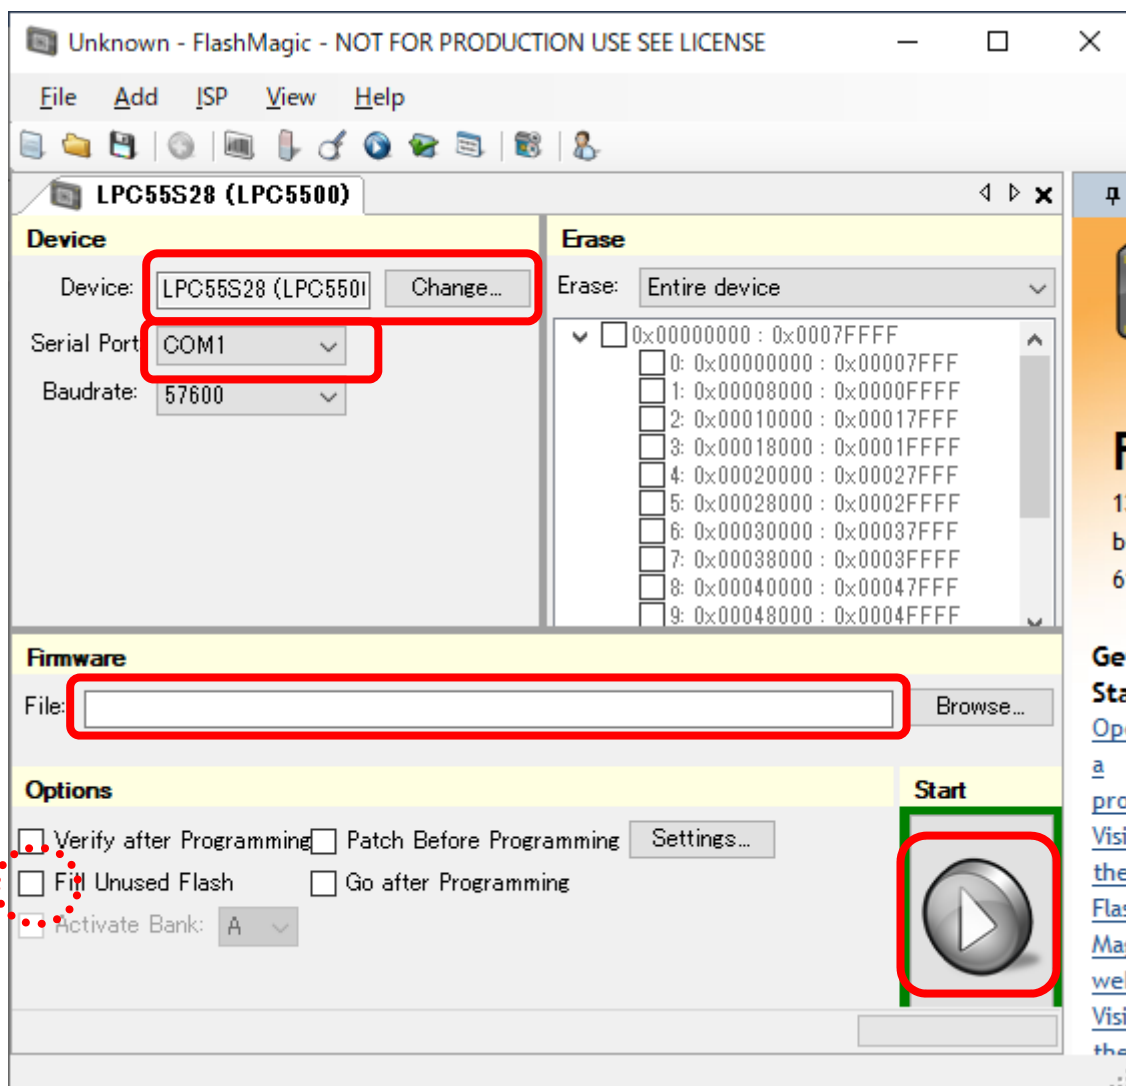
Unknown - FlashMagic - NOT FOR PRODUCTION USE SEE LICENSE

File Add ISP View Help

LPC55S28 (LPC5500)

Device

Device: LPC55S28 (LPC550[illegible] Change...

Serial Port COM1

Baudrate: 57600

Erase

Erase: Entire device

0x00000000 : 0x0007FFFF
0: 0x00000000 : 0x00007FFF
1: 0x00008000 : 0x0000FFFF
2: 0x00010000 : 0x00017FFF
3: 0x00018000 : 0x0001FFFF
4: 0x00020000 : 0x00027FFF
5: 0x00028000 : 0x0002FFFF
6: 0x00030000 : 0x00037FFF
7: 0x00038000 : 0x0003FFFF
8: 0x00040000 : 0x00047FFF
9: 0x00048000 : 0x0004FFFF

Firmware

File:

Browse...

Options

Verify after Programming
Patch Before Programming
Settings...
Fill Unused Flash
Go after Programming
Activate Bank: A

Start

F
1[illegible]
b
6

Ge
Sta
Op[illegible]
a
pro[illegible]
Visi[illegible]
the
Flas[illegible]
Ma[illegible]
wel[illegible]
Visi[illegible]
the